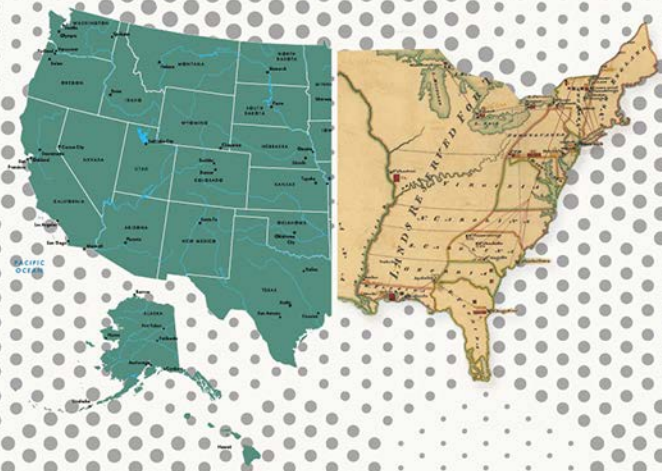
WASHINGTON

MONTANA

NORTH DAKOTA

OREGON

IDAHO

SOUTH DAKOTA

WYOMING

NEVADA

NEBRASKA

UTAH

COLORADO

KANSAS

CALIFORNIA

ARIZONA

NEW MEXICO

OKLAHOMA

TEXAS

PACIFIC OCEAN

ALASKA

LANDS RESERVED FOR